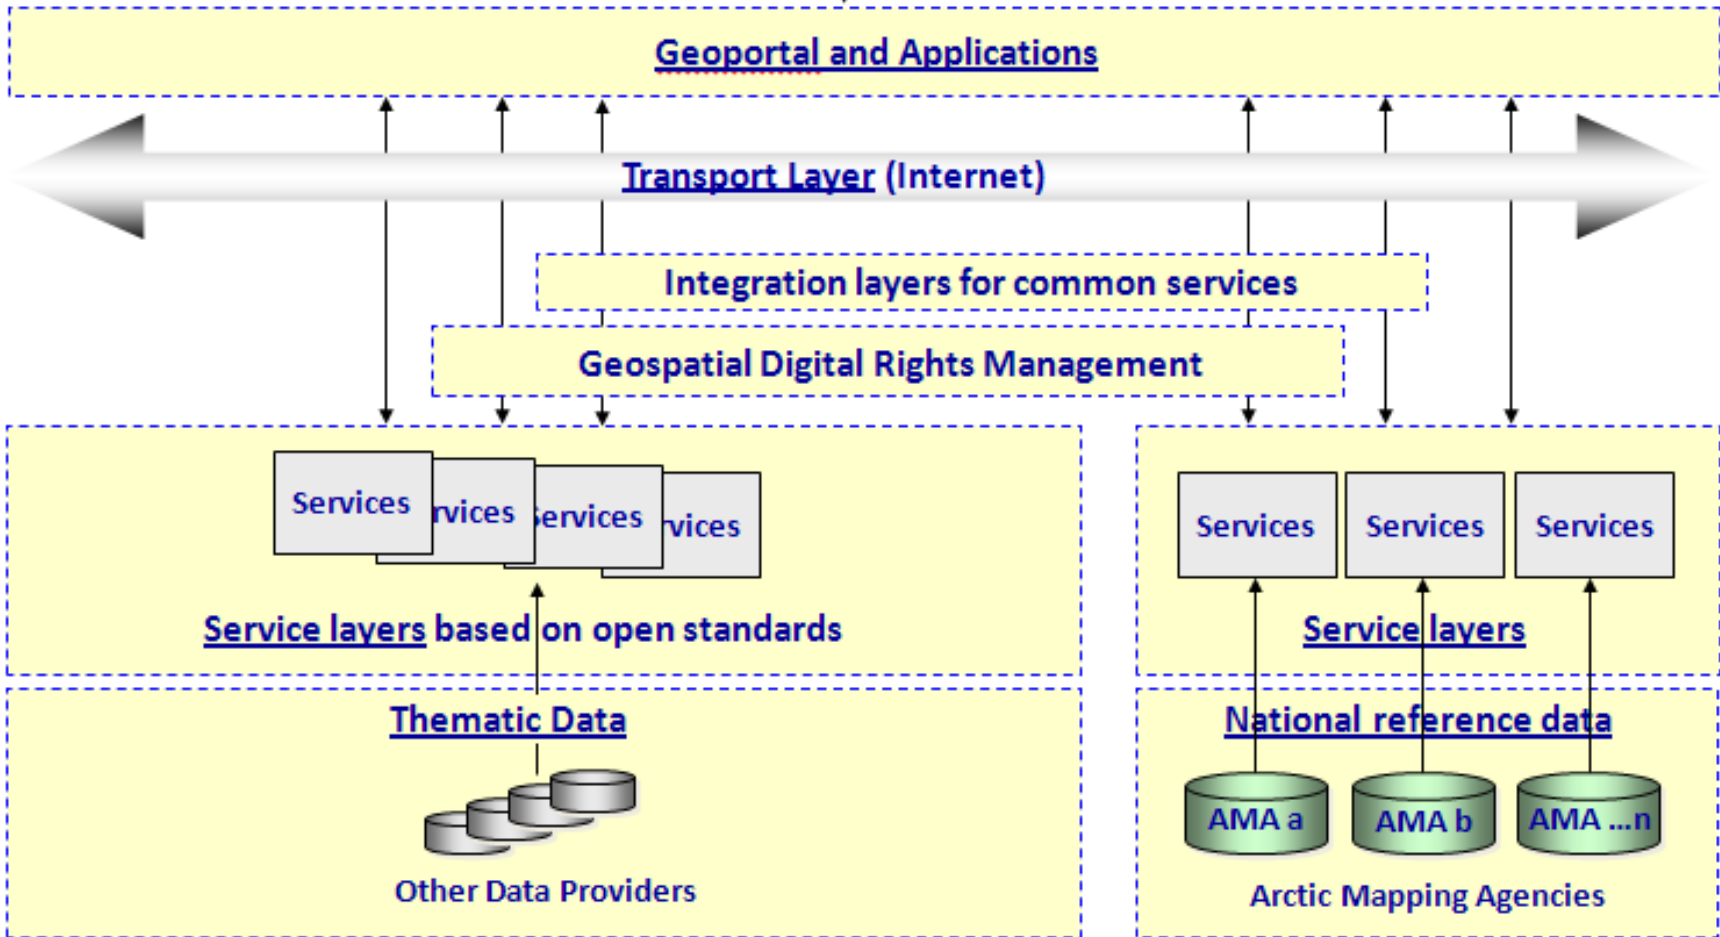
Geoportal and Applications

Transport Layer (Internet)

Integration layers for common services

Geospatial Digital Rights Management

Services

rvices

ervices

vices

Service layers based on open standards

Services

Services

Services

Service layers

Thematic Data

Other Data Providers

National reference data

AMA a

AMA b

AMA ...n

Arctic Mapping Agencies